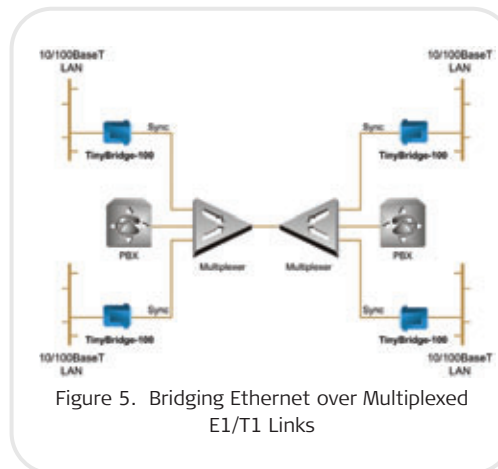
10/100BaseT
LAN

10/100BaseT
LAN

Sync

TinyBridge-100

Sync

TinyBridge-100

PBX

Multiplexer

Multiplexer

PBX

Sync

TinyBridge-100

Sync

TinyBridge-100

10/100BaseT
LAN

10/100BaseT
LAN

Figure 5. Bridging Ethernet over Multiplexed E1/T1 Links